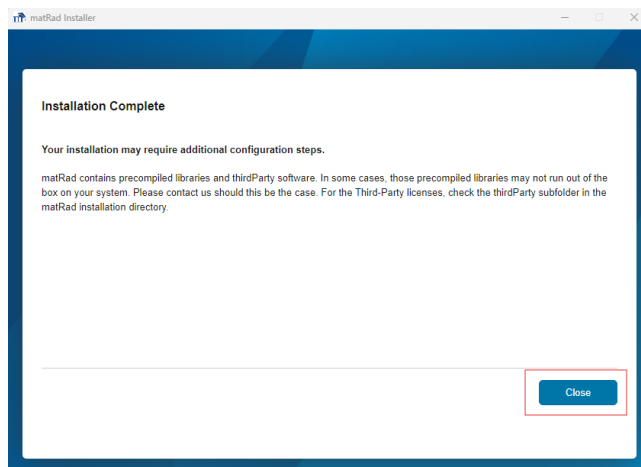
matRad Installer

Installation Complete

Your installation may require additional configuration steps.

matRad contains precompiled libraries and thirdParty software. In some cases, those precompiled libraries may not run out of the box on your system. Please contact us should this be the case. For the Third-Party licenses, check the thirdParty subfolder in the matRad installation directory.

Close